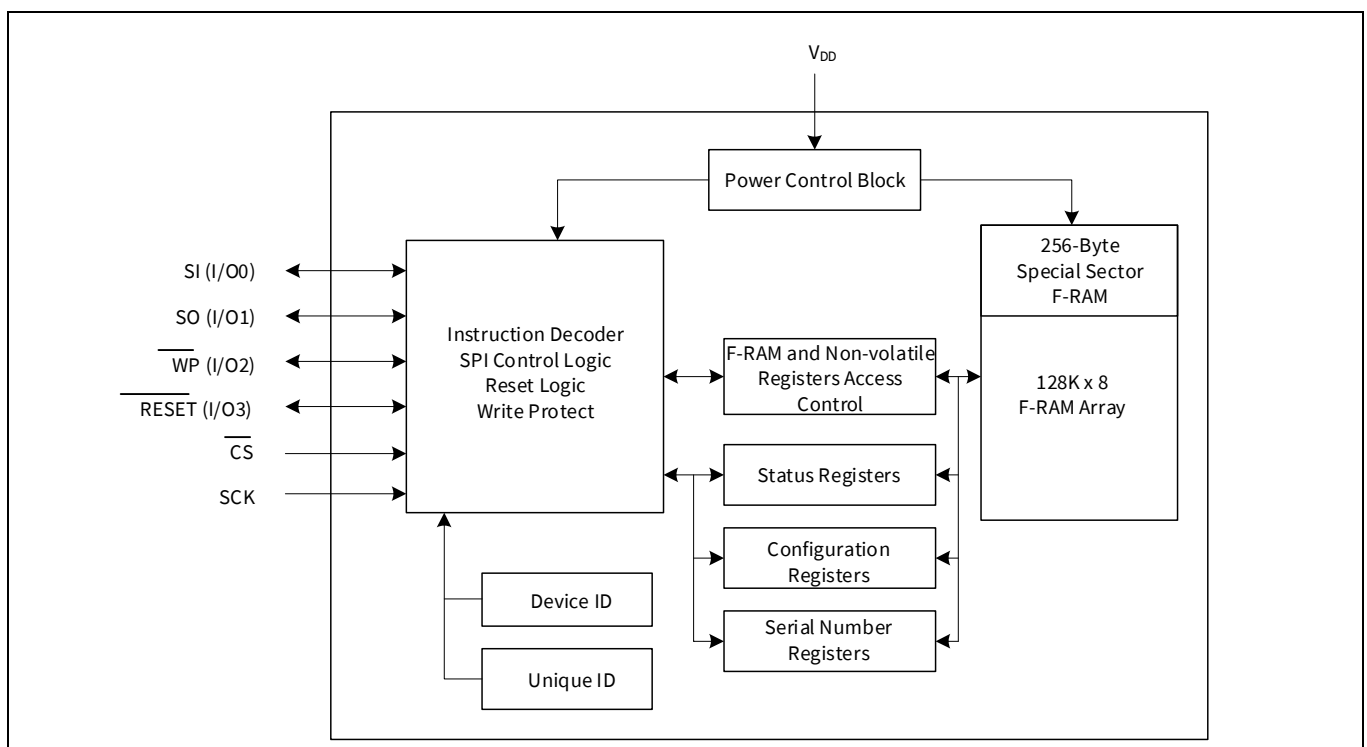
$V_{DD}$

Power Control Block

256-Byte
Special Sector
F-RAM

SI (I/O0)

SO (I/O1)

$\overline{WP}$ (I/O2)

$\overline{RESET}$ (I/O3)

$\overline{CS}$

SCK

Instruction Decoder
SPI Control Logic
Reset Logic
Write Protect

F-RAM and Non-volatile Registers Access Control

128K x 8
F-RAM Array

Status Registers

Configuration Registers

Serial Number Registers

Device ID

Unique ID